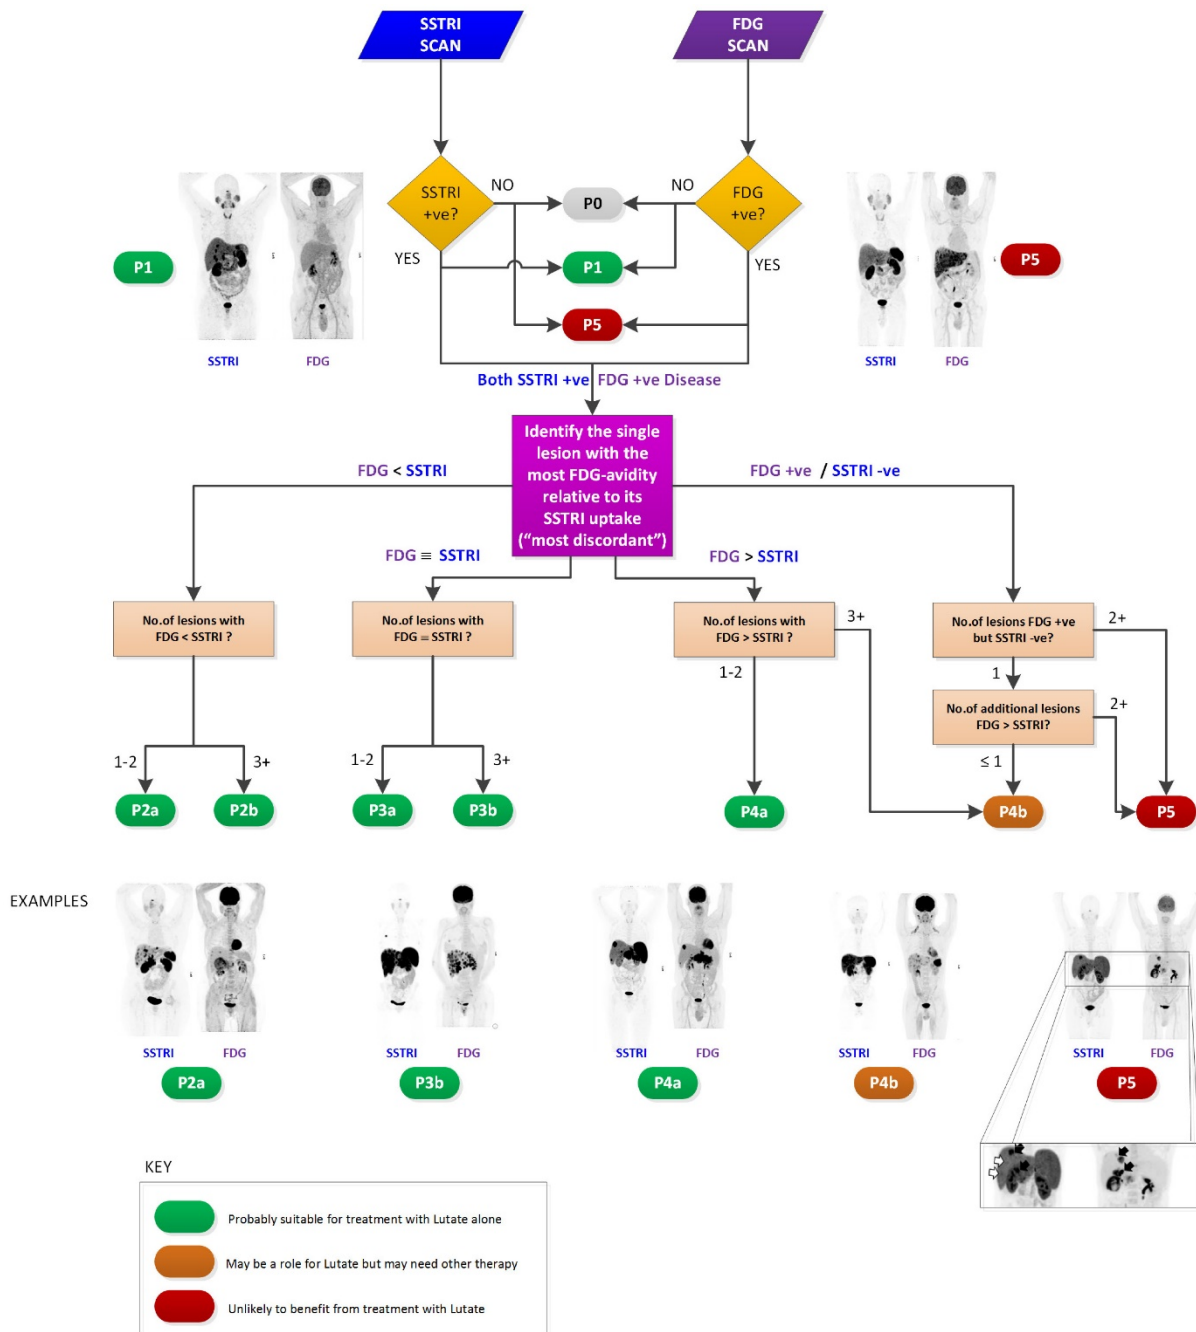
SSTRI SCAN

FDG SCAN

SSTRI +ve?

NO

P0

NO

FDG +ve?

P1

YES

P1

YES

P5

P5

SSTRI

FDG

SSTRI

FDG

Both SSTRI +ve FDG +ve Disease

Identify the single lesion with the most FDG-avidity relative to its SSTRI uptake ("most discordant")

FDG < SSTRI

FDG +ve / SSTRI -ve

FDG ≡ SSTRI

FDG > SSTRI

No.of lesions with FDG < SSTRI ?

No.of lesions with FDG = SSTRI ?

No.of lesions with FDG > SSTRI ?

3+

No.of lesions FDG +ve but SSTRI -ve?

2+

1-2

1

No.of additional lesions FDG > SSTRI?

2+

1-2

3+

1-2

3+

≤ 1

P2a

P2b

P3a

P3b

P4a

P4b

P5

EXAMPLES

SSTRI FDG

P2a

SSTRI FDG

P3b

SSTRI FDG

P4a

SSTRI FDG

P4b

SSTRI FDG

P5

KEY

Probably suitable for treatment with Lutate alone

May be a role for Lutate but may need other therapy

Unlikely to benefit from treatment with Lutate